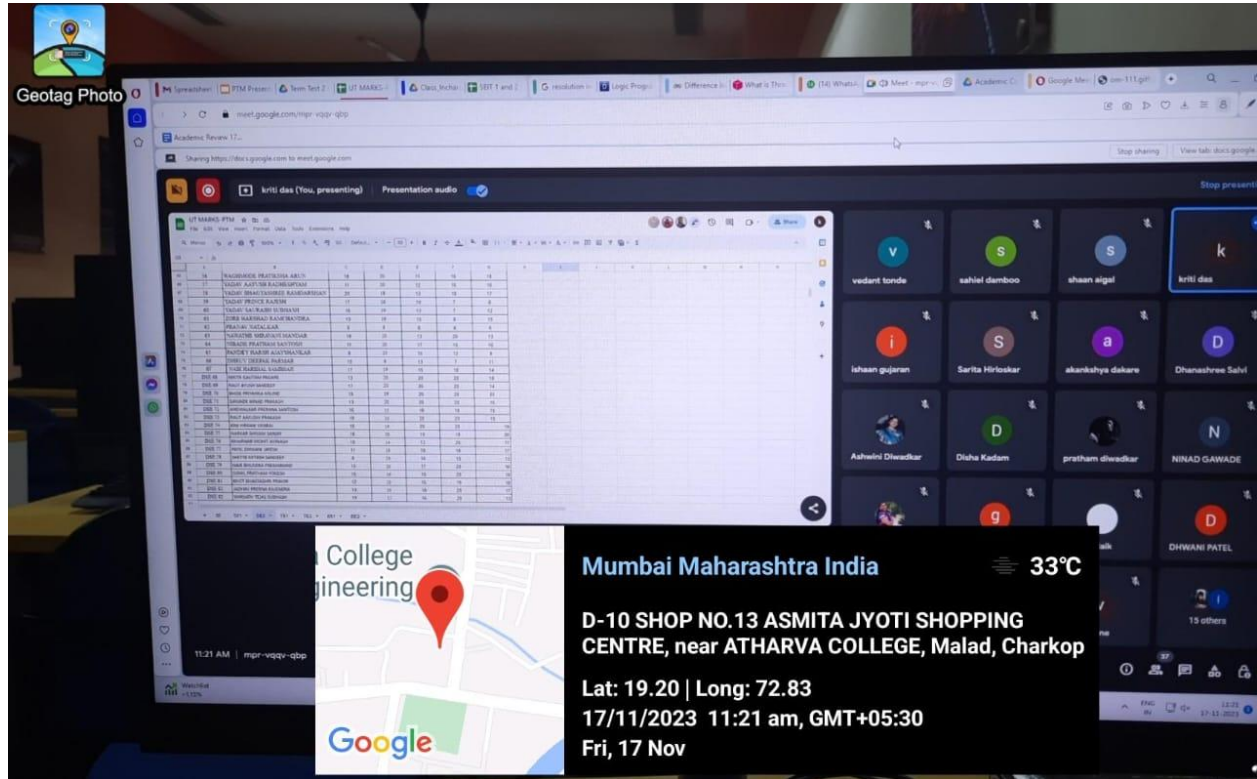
Geotag Photo

Spreadsheet | PTM Present | Term Test 2 | UT MARKS | Class_Incharge | SEIT 1 and 2 | resolution | Logic Program | Difference b | What is The | (14) WhatsApp | Meet - mpr-vqqv | Academic C | Google Meet | ovs-111.git

meet.google.com/mpr-vqqv-qbp

Academic Review 17...

Sharing https://docs.google.com to meet.google.com

Stop sharing | View tab: docs.google

kriti das (You, presenting) | Presentation audio

Stop presenting

UT MARKS-PTH

File Edit View Insert Format Data Tools Extensions Help

Share

| | |
|---|---|
| 16 | WAGHMODE PRATIKSHA ARUN |
| 17 | YADAV AAYUSH RAJSHEKHAR |
| 18 | YADAV BHAGYASHREE RAMDARSHAN |
| 19 | YADAV PRINCE RAJESH |
| 60 | YADAV SAURABH SUBHASH |
| 61 | ZORE HARSHAD RAMCHANDRA |
| 62 | PRANAV NATALKAR |
| 63 | NARATHE SHRAVANI MANDAR |
| 64 | VIRADE PRATHAM SANTOSH |
| 65 | PANDEY HARSH AJAYSHANKAR |
| 66 | DHRUV DEEPAK PARMAR |
| 67 | NAIK HARSHAL SAMIRHAN |

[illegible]

vedant tonde | sahiel damboo | shaan aigal | kriti das
ishaan gujaran | Sarita Hirloskar | akankshya dakare | Dhanashree Salvi
Ashwini Diwadkar | Disha Kadam | pratham diwadkar | NINAD GAWADE
DHWANI PATEL
15 others

11:21 AM | mpr-vqqv-qbp

College
gineering

Google

Mumbai Maharashtra India 33°C

D-10 SHOP NO.13 ASMITA JYOTI SHOPPING CENTRE, near ATHARVA COLLEGE, Malad, Charkop

Lat: 19.20 | Long: 72.83
17/11/2023 11:21 am, GMT+05:30
Fri, 17 Nov